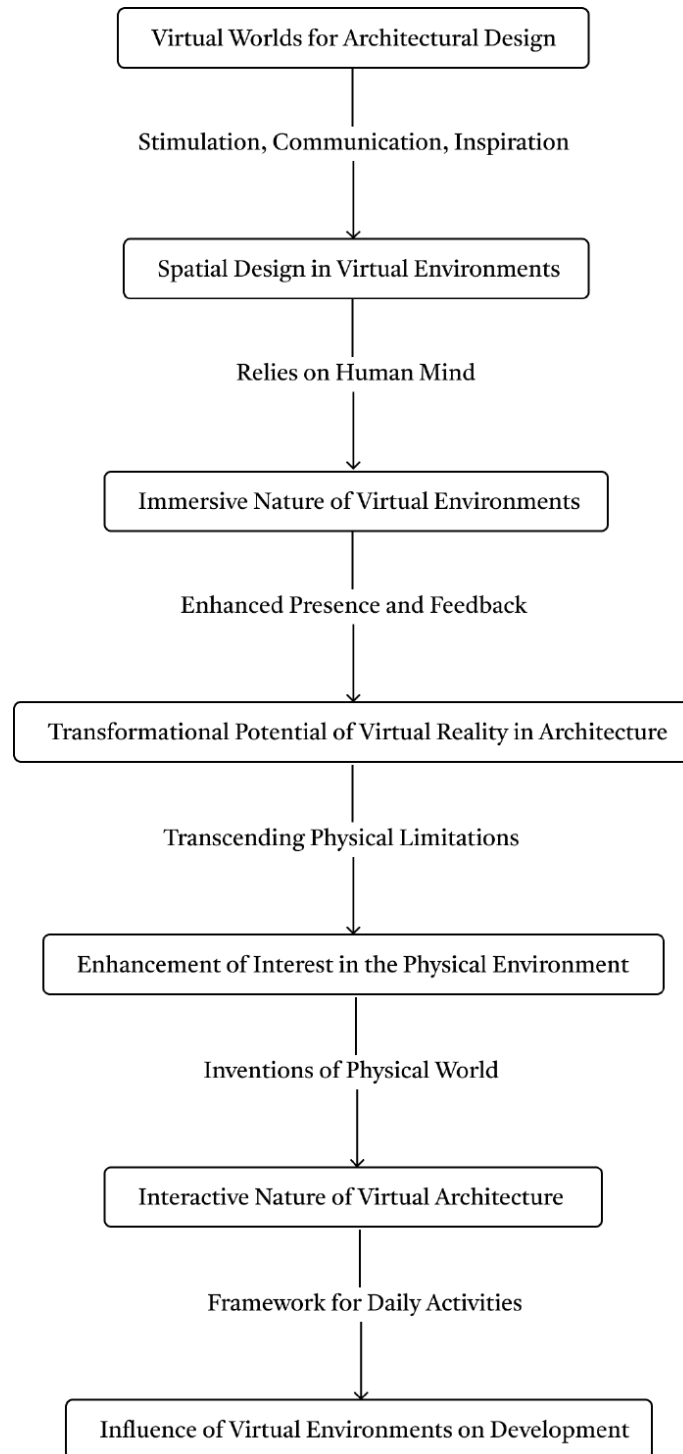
Virtual Worlds for Architectural Design

Stimulation, Communication, Inspiration

Spatial Design in Virtual Environments

Relies on Human Mind

Immersive Nature of Virtual Environments

Enhanced Presence and Feedback

Transformational Potential of Virtual Reality in Architecture

Transcending Physical Limitations

Enhancement of Interest in the Physical Environment

Inventions of Physical World

Interactive Nature of Virtual Architecture

Framework for Daily Activities

Influence of Virtual Environments on Development